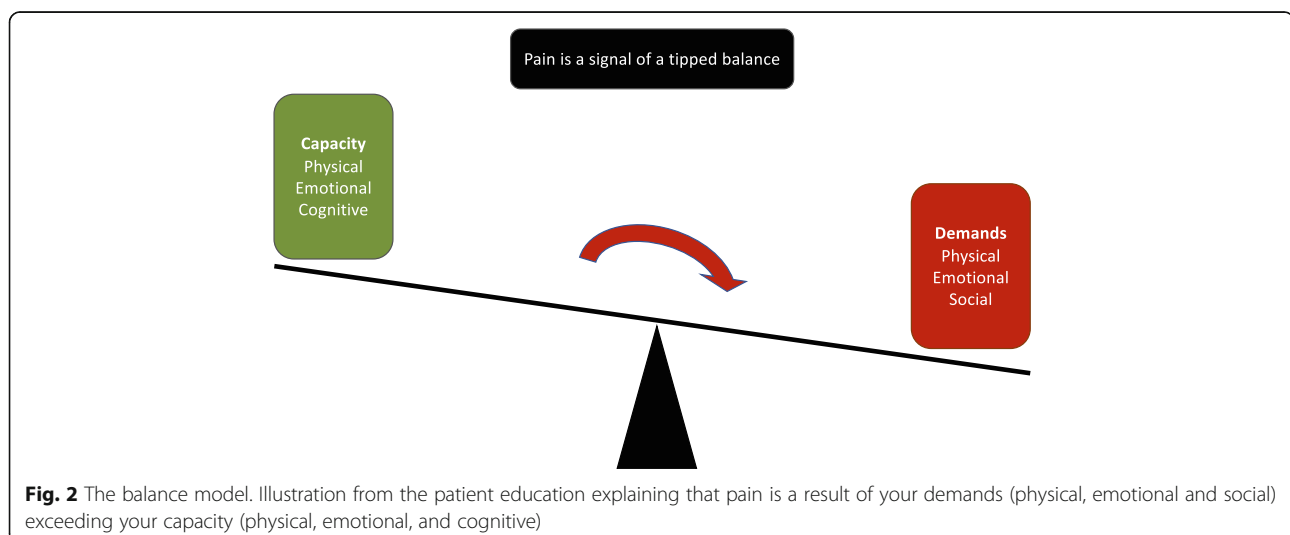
Pain is a signal of a tipped balance

Capacity
Physical
Emotional
Cognitive

Demands
Physical
Emotional
Social

Fig. 2 The balance model. Illustration from the patient education explaining that pain is a result of your demands (physical, emotional and social) exceeding your capacity (physical, emotional, and cognitive)